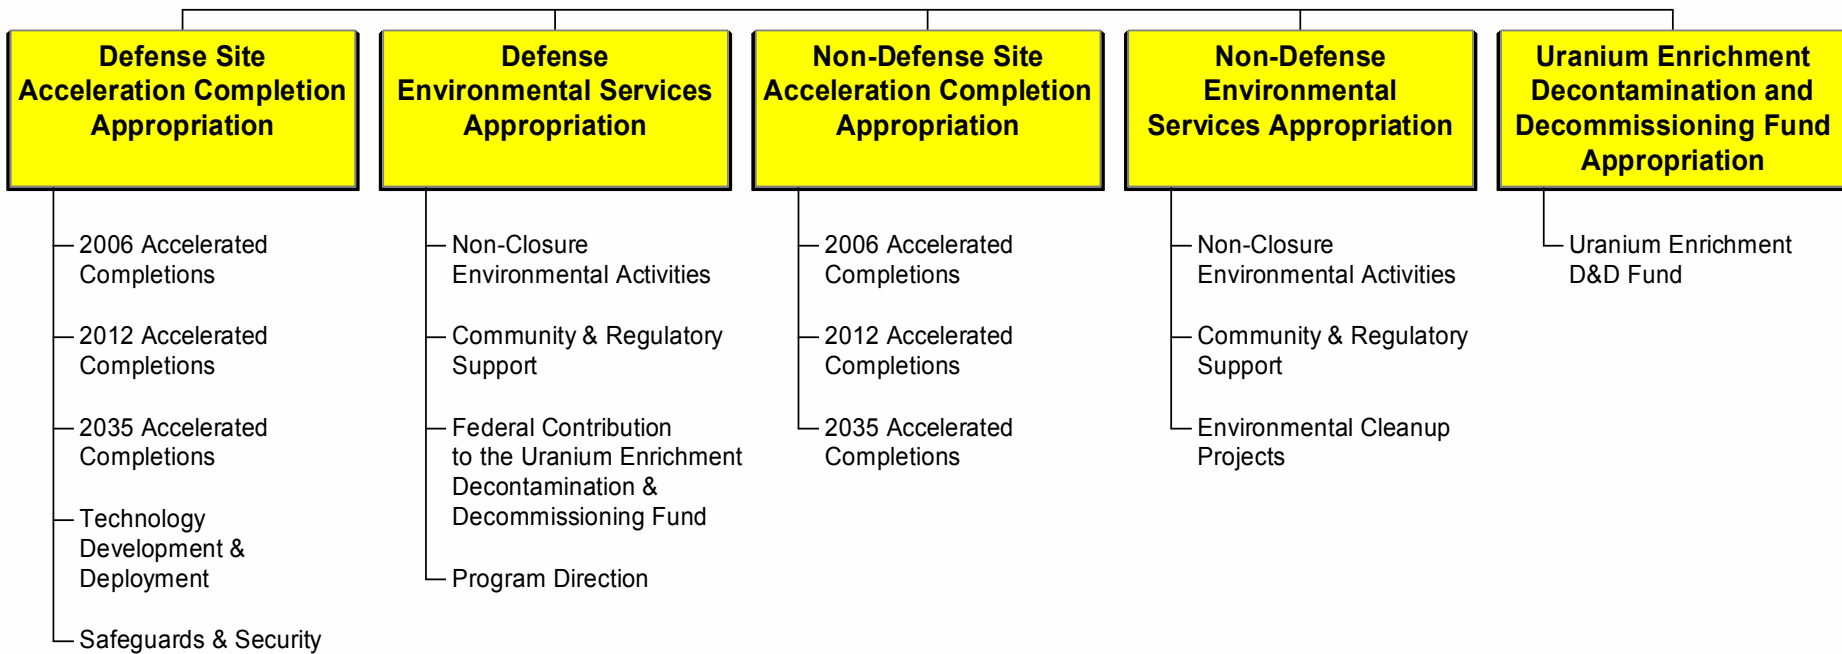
Defense Site Acceleration Completion Appropriation

2006 Accelerated Completions

2012 Accelerated Completions

2035 Accelerated Completions

Technology Development & Deployment

Safeguards & Security

Defense Environmental Services Appropriation

Non-Closure Environmental Activities

Community & Regulatory Support

Federal Contribution to the Uranium Enrichment Decontamination & Decommissioning Fund

Program Direction

Non-Defense Site Acceleration Completion Appropriation

2006 Accelerated Completions

2012 Accelerated Completions

2035 Accelerated Completions

Non-Defense Environmental Services Appropriation

Non-Closure Environmental Activities

Community & Regulatory Support

Environmental Cleanup Projects

Uranium Enrichment Decontamination and Decommissioning Fund Appropriation

Uranium Enrichment D&D Fund